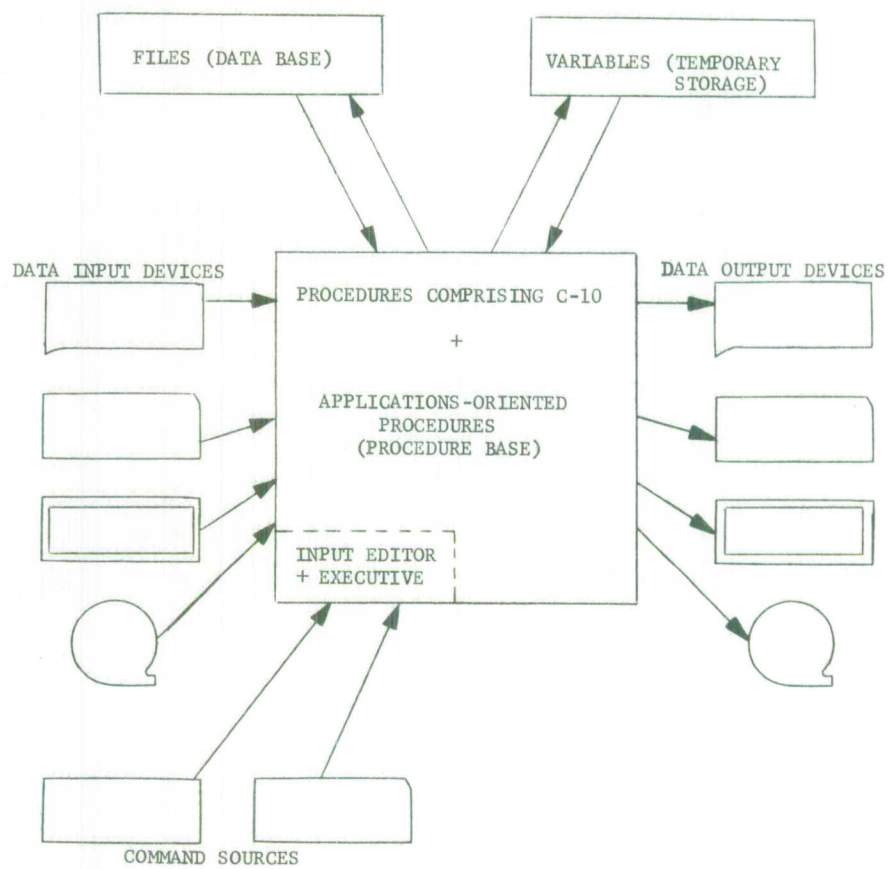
FILES (DATA BASE)

VARIABLES (TEMPORARY STORAGE)

DATA INPUT DEVICES

PROCEDURES COMPRISING C-10

+

APPLICATIONS-ORIENTED PROCEDURES (PROCEDURE BASE)

INPUT EDITOR + EXECUTIVE

DATA OUTPUT DEVICES

COMMAND SOURCES